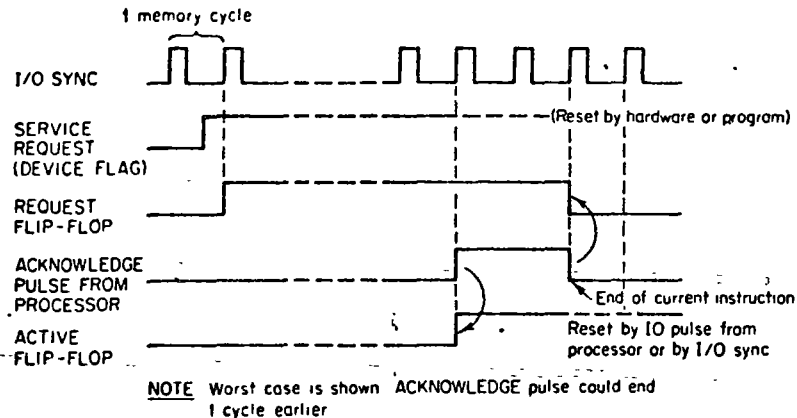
1 memory cycle

I/O SYNC

SERVICE REQUEST (DEVICE FLAG)

(Reset by hardware or program)

REQUEST FLIP-FLOP

ACKNOWLEDGE PULSE FROM PROCESSOR

End of current instruction

ACTIVE FLIP-FLOP

Reset by IO pulse from processor or by I/O sync

NOTE Worst case is shown ACKNOWLEDGE pulse could end 1 cycle earlier